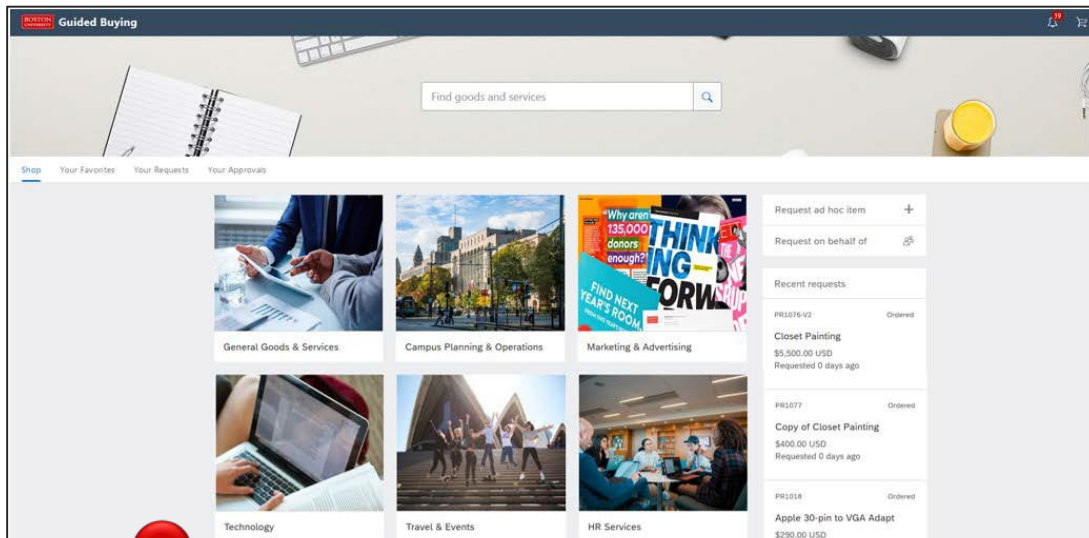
BOSTON UNIVERSITY Guided Buying

19

Find goods and services

Shop Your Favorites Your Requests Your Approvals

General Goods & Services

Campus Planning & Operations

"Why aren't 135,000 donors enough?" THINK ING FORW FIND NEXT YEAR'S ROOM

Marketing & Advertising

Technology

Travel & Events

HR Services

Request ad hoc item +

Request on behalf of

Recent requests

PR1076-V2 Ordered

Closet Painting

$5,500.00 USD

Requested 0 days ago

PR1077 Ordered

Copy of Closet Painting

$400.00 USD

Requested 0 days ago

PR1018 Ordered

Apple 30-pin to VGA Adapt

$290.00 USD